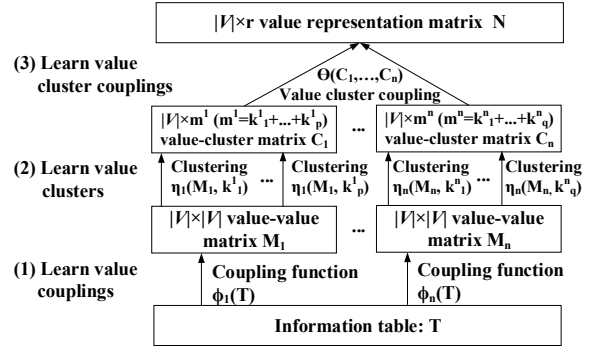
$|V|\times r$ value representation matrix **N**

(3) Learn value cluster couplings

$\Theta(C_1,\ldots,C_n)$
Value cluster coupling

$|V|\times m^1$ ($m^1=k^1_1+\ldots+k^1_p$) value-cluster matrix $C_1$

...

$|V|\times m^n$ ($m^n=k^n_1+\ldots+k^n_q$) value-cluster matrix $C_n$

(2) Learn value clusters

Clustering $\eta_1(M_1, k^1_1)$

...

Clustering $\eta_1(M_1, k^1_p)$

Clustering $\eta_n(M_n, k^n_1)$

...

Clustering $\eta_n(M_n, k^n_q)$

$|V|\times|V|$ value-value matrix $M_1$

...

$|V|\times|V|$ value-value matrix $M_n$

(1) Learn value couplings

Coupling function $\phi_1(T)$

Coupling function $\phi_n(T)$

Information table: T